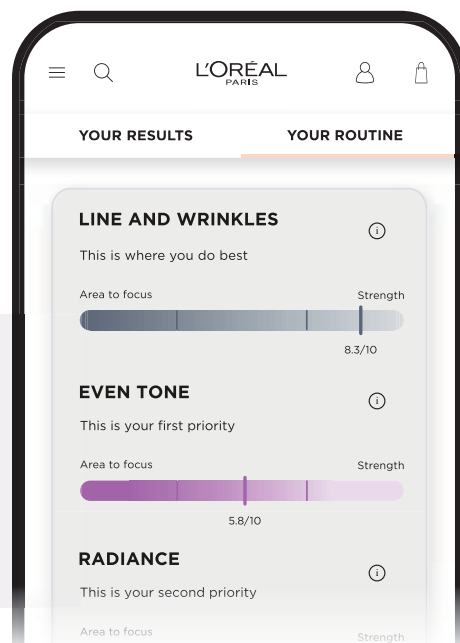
L'ORÉAL
PARIS

YOUR RESULTS
YOUR ROUTINE

LINE AND WRINKLES
This is where you do best
Area to focus
Strength
8.3/10

EVEN TONE
This is your first priority
Area to focus
Strength
5.8/10

RADIANCE
This is your second priority
Area to focus
Strength